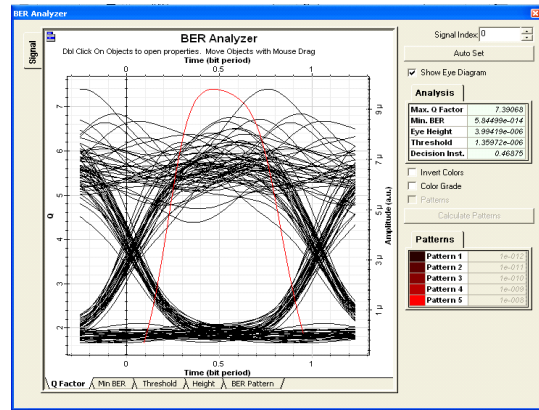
BER Analyzer

Signal

BER Analyzer
Dbl Click On Objects to open properties. Move Objects with Mouse Drag
Time (bit period)
0 0.5 1

Q
7 6 5 4 3 2

Amplitude (a.u.)
9 μ 7 μ 5 μ 3 μ 1 μ

0 0.5 1
Time (bit period)

Q Factor | Min BER | Threshold | Height | BER Pattern

Signal Index 0
Auto Set
☑ Show Eye Diagram

Analysis

| | |
|---|---|
| Max. Q Factor | 7.39068 |
| Min. BER | 5.84498e-014 |
| Eye Height | 3.99418e-006 |
| Threshold | 1.35972e-006 |
| Decision Inst. | 0.46875 |

☐ Invert Colors
☐ Color Grade
☐ Patterns
Calculate Patterns

Patterns

| | |
|---|---|
| Pattern 1 | 1e-012 |
| Pattern 2 | 1e-011 |
| Pattern 3 | 1e-010 |
| Pattern 4 | 1e-009 |
| Pattern 5 | 1e-008 |